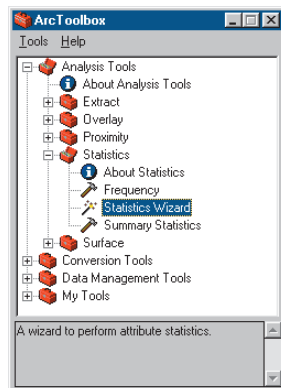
ArcToolbox

Tools Help

Analysis Tools
About Analysis Tools
Extract
Overlay
Proximity
Statistics
About Statistics
Frequency
Statistics Wizard
Summary Statistics
Surface
Conversion Tools
Data Management Tools
My Tools

A wizard to perform attribute statistics.